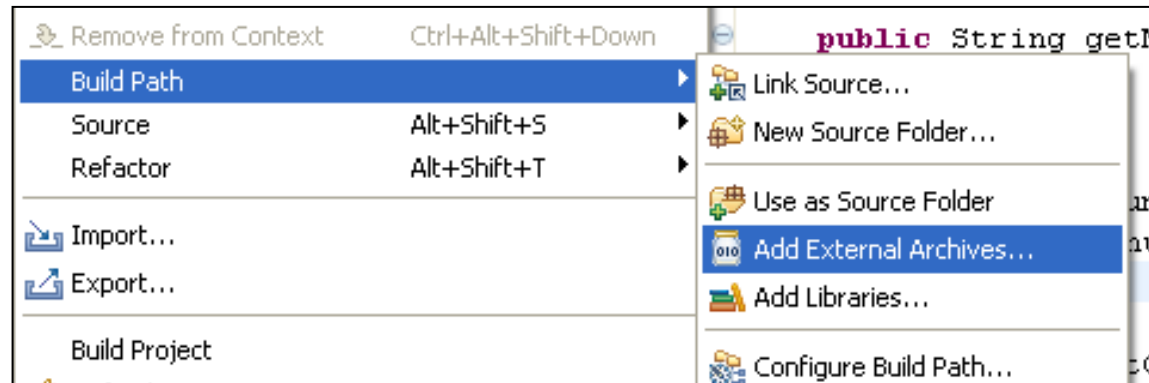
Remove from Context Ctrl+Alt+Shift+Down

Build Path

Source Alt+Shift+S

Refactor Alt+Shift+T

Import...

Export...

Build Project

public String getN

Link Source...

New Source Folder...

Use as Source Folder

Add External Archives...

Add Libraries...

Configure Build Path...